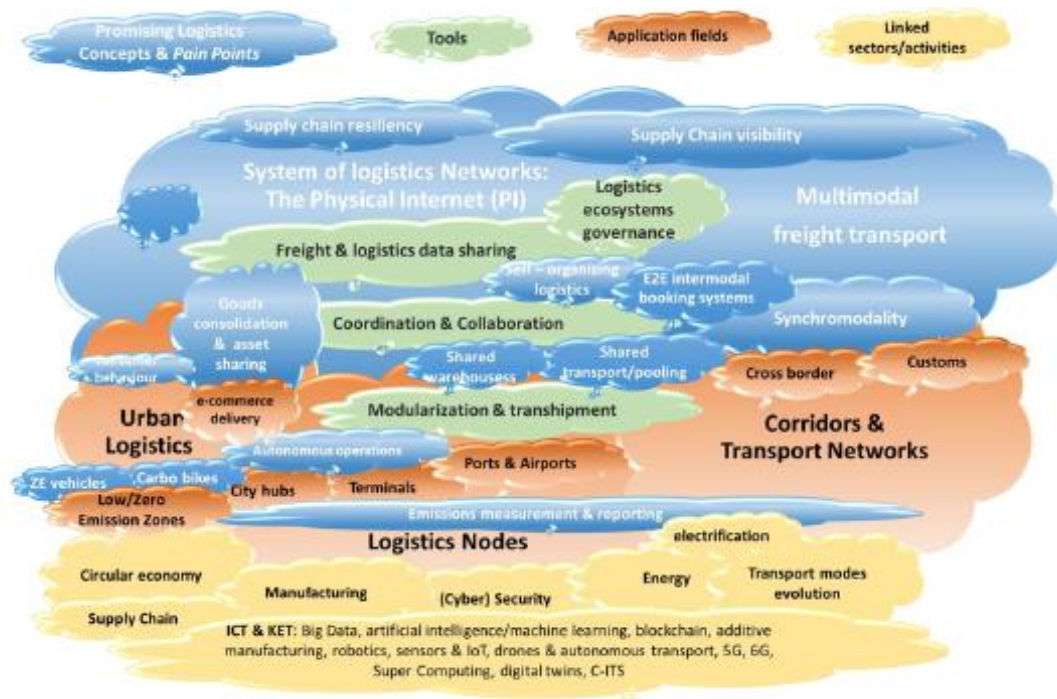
Promising Logistics Concepts & *Pain Points*

Tools

Application fields

Linked sectors/activities

Supply chain resiliency

Supply Chain visibility

System of logistics Networks: The Physical Internet (PI)

Logistics ecosystems governance

Multimodal freight transport

Freight & logistics data sharing

Self – organizing logistics

E2E intermodal booking systems

Goods consolidation & asset sharing

Coordination & Collaboration

Synchromodality

Customer behaviour

Shared warehousess

Shared transport/pooling

Cross border

Customs

e-commerce delivery

Urban Logistics

Modularization & transhipment

Corridors & Transport Networks

Autonomous operations

Ports & Airports

ZE vehicles

Carbo bikes

City hubs

Terminals

Low/Zero Emission Zones

Emissions measurement & reporting

Logistics Nodes

electrification

Circular economy

Manufacturing

Energy

Transport modes evolution

(Cyber) Security

Supply Chain

ICT & KET: Big Data, artificial intelligence/machine learning, blockchain, additive manufacturing, robotics, sensors & IoT, drones & autonomous transport, 5G, 6G, Super Computing, digital twins, C-ITS